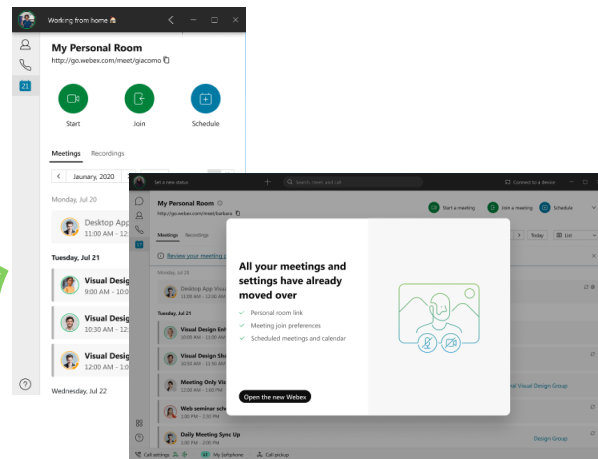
Working from home

21

My Personal Room
http://go.webex.com/meet/giacomo

Start
Join
Schedule

Meetings Recordings

January, 2020

Monday, Jul 20
Desktop App
11:00 AM - 12:

Tuesday, Jul 21
Visual Design
9:00 AM - 11:00
Visual Design
10:30 AM - 12:
Visual Design
11:00 AM - 12:

Wednesday, Jul 22

Set a new status
Search, meet, and call
Connect to a device

My Personal Room
http://go.webex.com/meet/barbara
Start a meeting
Join a meeting
Schedule

Meetings Recordings
Today
List

Review your meeting a

Monday, Jul 20
Desktop App Visu
11:00 AM - 12:00 PM

Tuesday, Jul 21
Visual Design Ent
9:00 AM - 11:00 AM
Visual Design Sh
10:30 AM - 12:00 PM
Meeting Only Vis
11:00 AM - 12:00 PM
Web seminar sch
1:00 PM - 2:00 PM
Daily Meeting Sync Up
1:00 PM - 3:00 PM

Visual Design Group
Design Group

All your meetings and settings have already moved over

Personal room link
Meeting join preferences
Scheduled meetings and calendar

Open the new Webex

Call settings
My Softphone
Call pickup